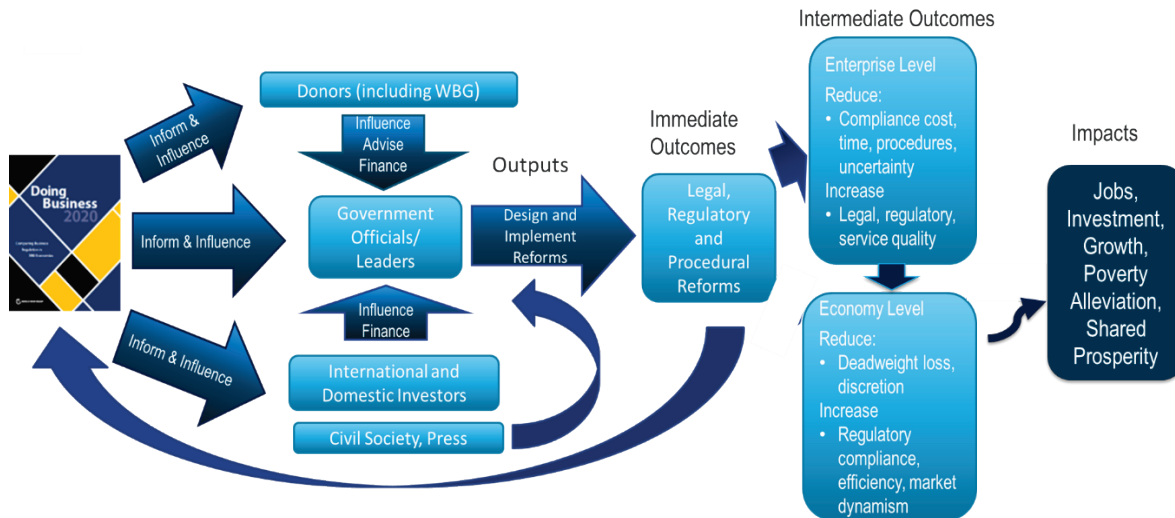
Doing Business 2020

Comparing Business Regulation in 190 Economies

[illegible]

Inform & Influence

Inform & Influence

Inform & Influence

Donors (including WBG)

Influence
Advise
Finance

Government Officials/ Leaders

Influence
Finance

International and Domestic Investors

Civil Society, Press

Outputs

Design and Implement Reforms

Immediate Outcomes

Legal, Regulatory and Procedural Reforms

Intermediate Outcomes

Enterprise Level
Reduce:
• Compliance cost, time, procedures, uncertainty
Increase
• Legal, regulatory, service quality

Economy Level
Reduce:
• Deadweight loss, discretion
Increase
• Regulatory compliance, efficiency, market dynamism

Impacts

Jobs, Investment, Growth, Poverty Alleviation, Shared Prosperity